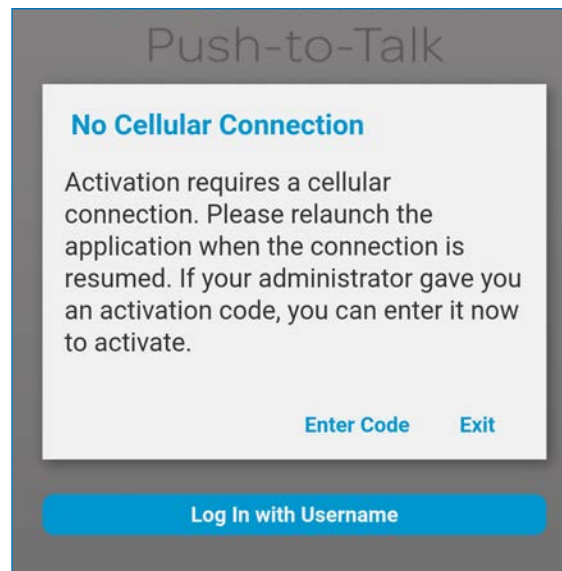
Push-to-Talk

No Cellular Connection

Activation requires a cellular connection. Please relaunch the application when the connection is resumed. If your administrator gave you an activation code, you can enter it now to activate.

Enter Code Exit

Log In with Username